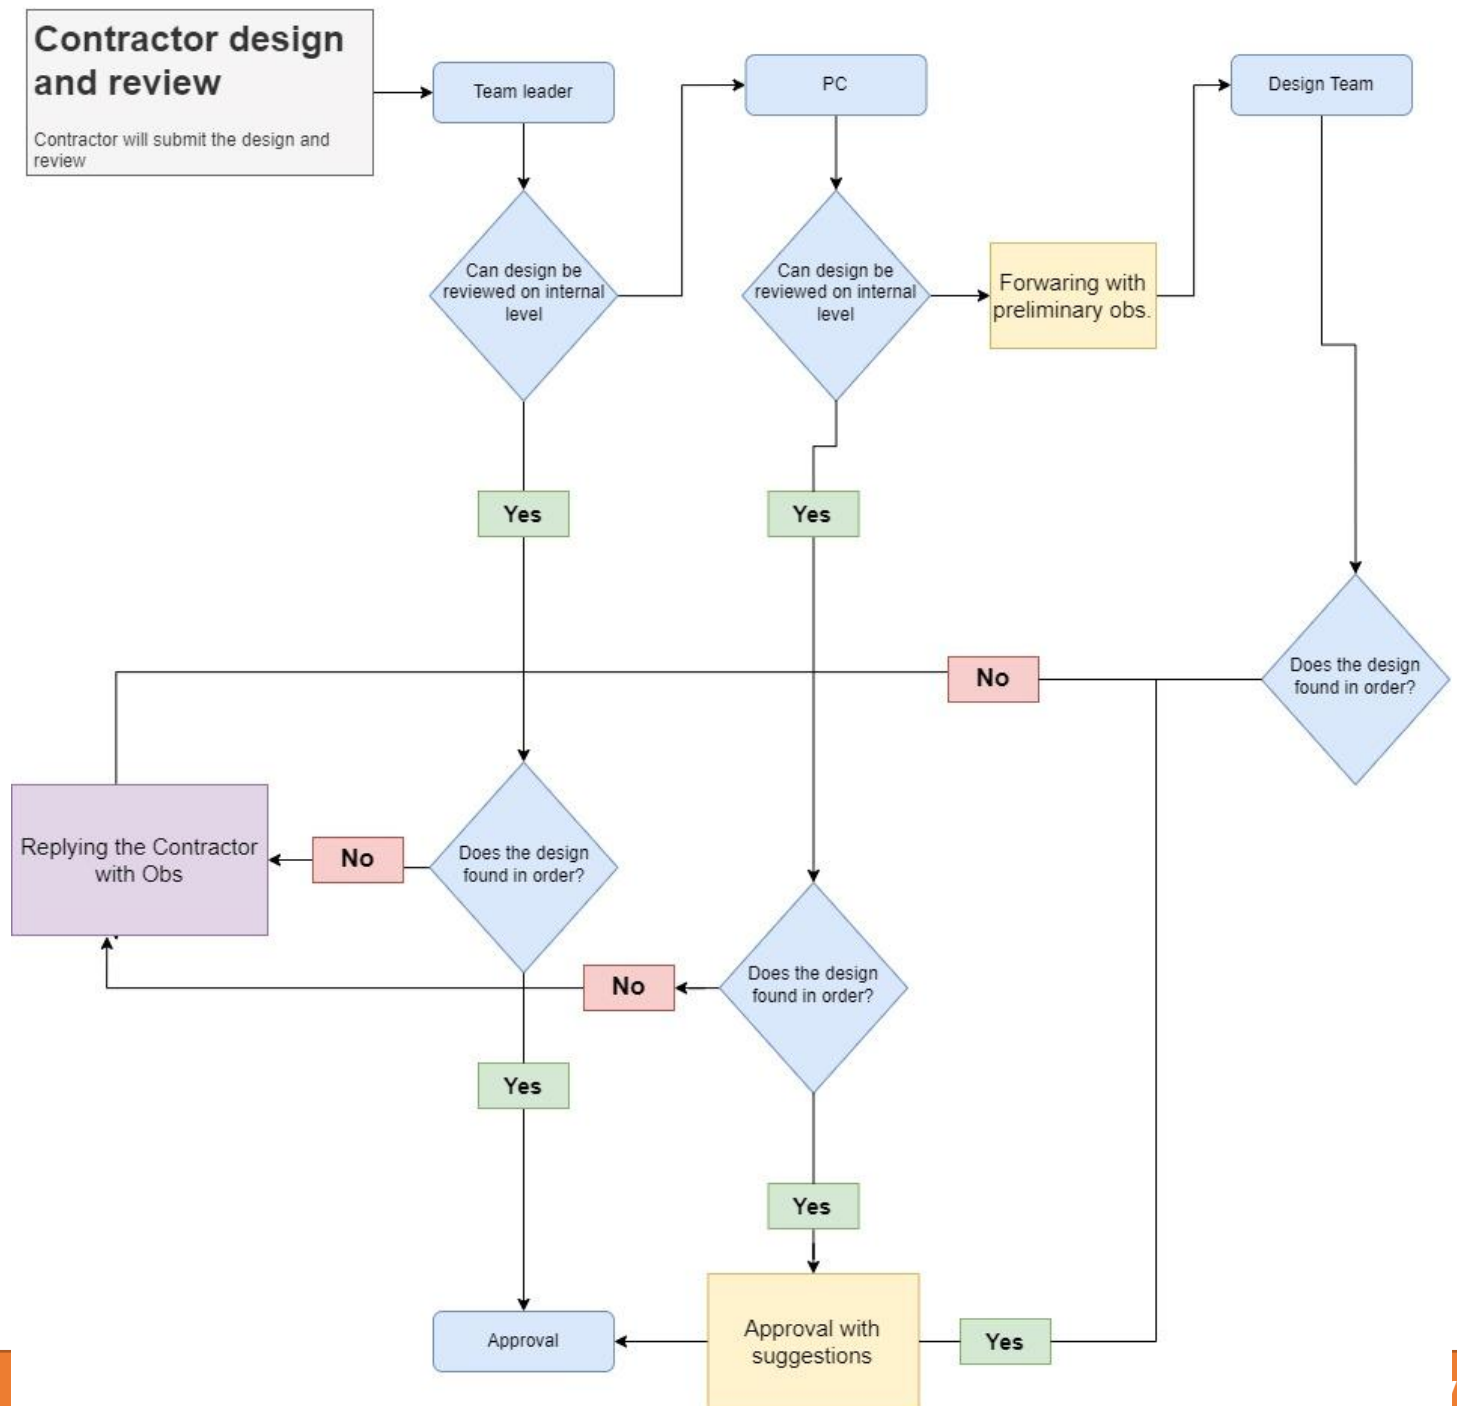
Contractor design and review

Contractor will submit the design and review

Team leader

PC

Design Team

Can design be reviewed on internal level

Can design be reviewed on internal level

Forwaring with preliminary obs.

Yes

Yes

No

Does the design found in order?

Replying the Contractor with Obs

No

Does the design found in order?

No

Does the design found in order?

Yes

Yes

Approval

Approval with suggestions

Yes